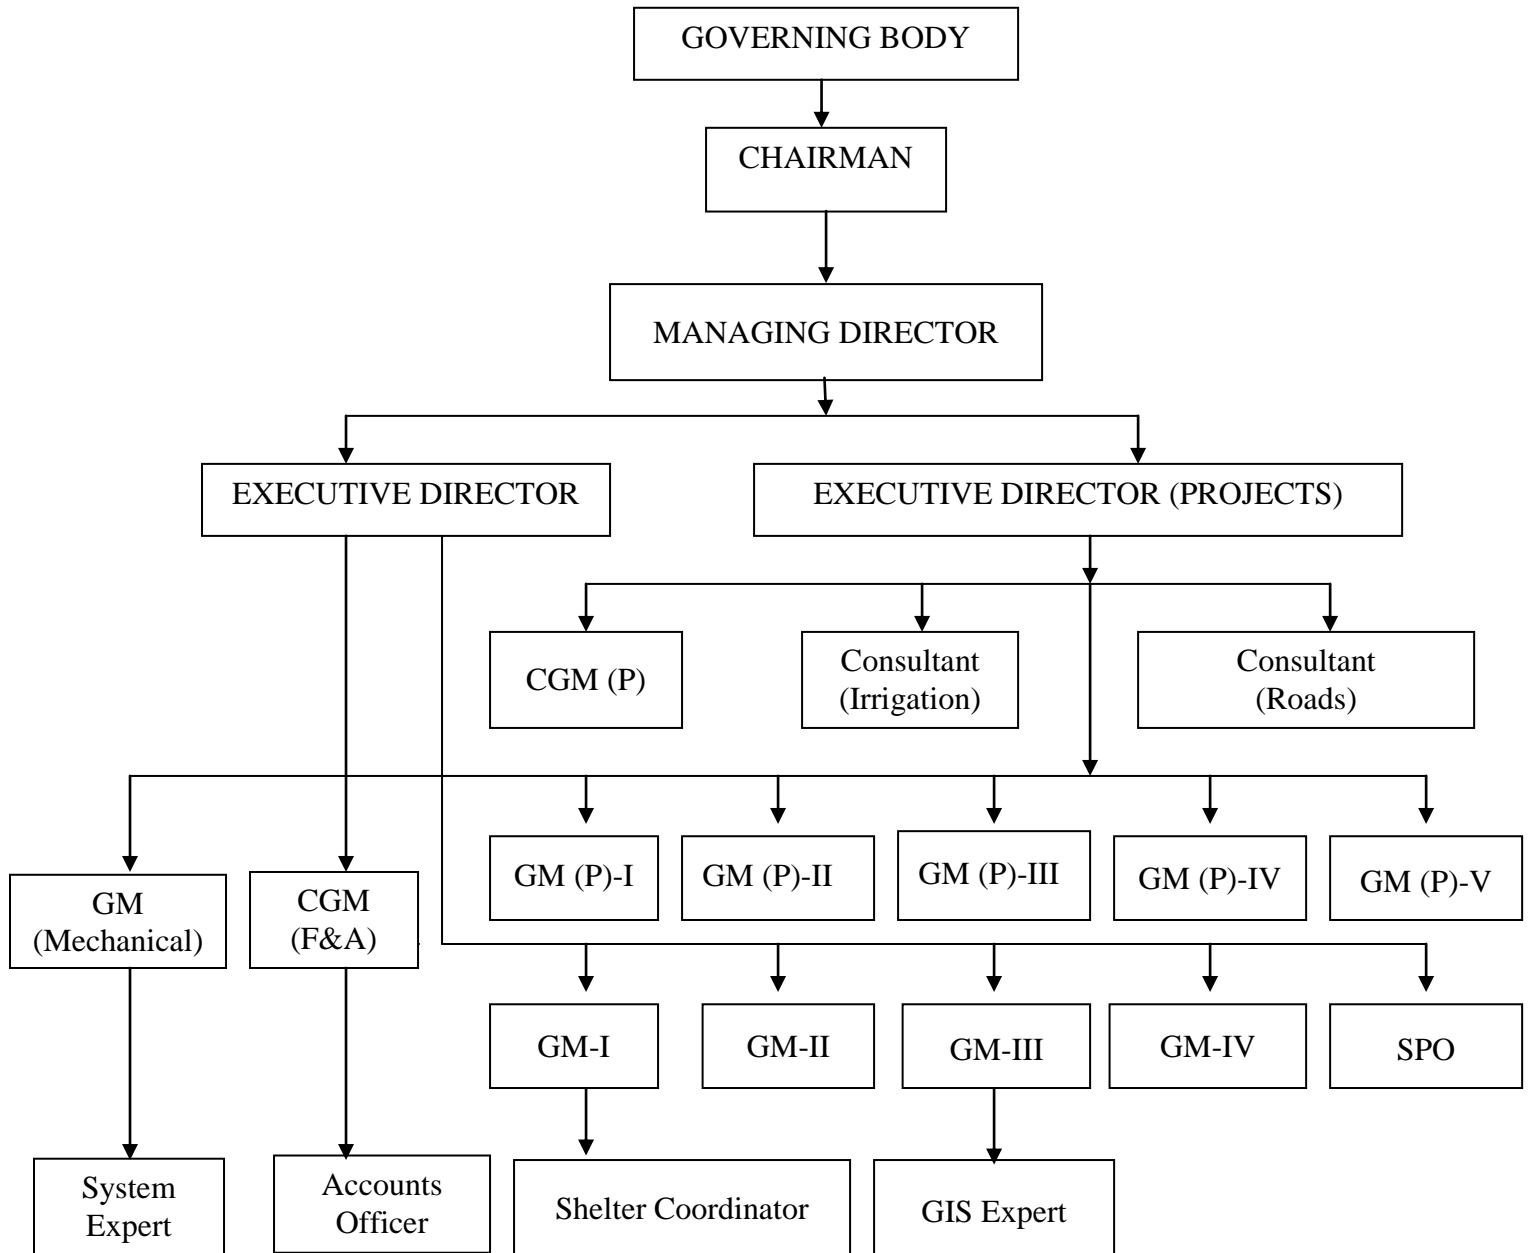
GOVERNING BODY

CHAIRMAN

MANAGING DIRECTOR

EXECUTIVE DIRECTOR

EXECUTIVE DIRECTOR (PROJECTS)

CGM (P)

Consultant (Irrigation)

Consultant (Roads)

GM (P)-I

GM (P)-II

GM (P)-III

GM (P)-IV

GM (P)-V

GM (Mechanical)

CGM (F&A)

GM-I

GM-II

GM-III

GM-IV

SPO

System Expert

Accounts Officer

Shelter Coordinator

GIS Expert